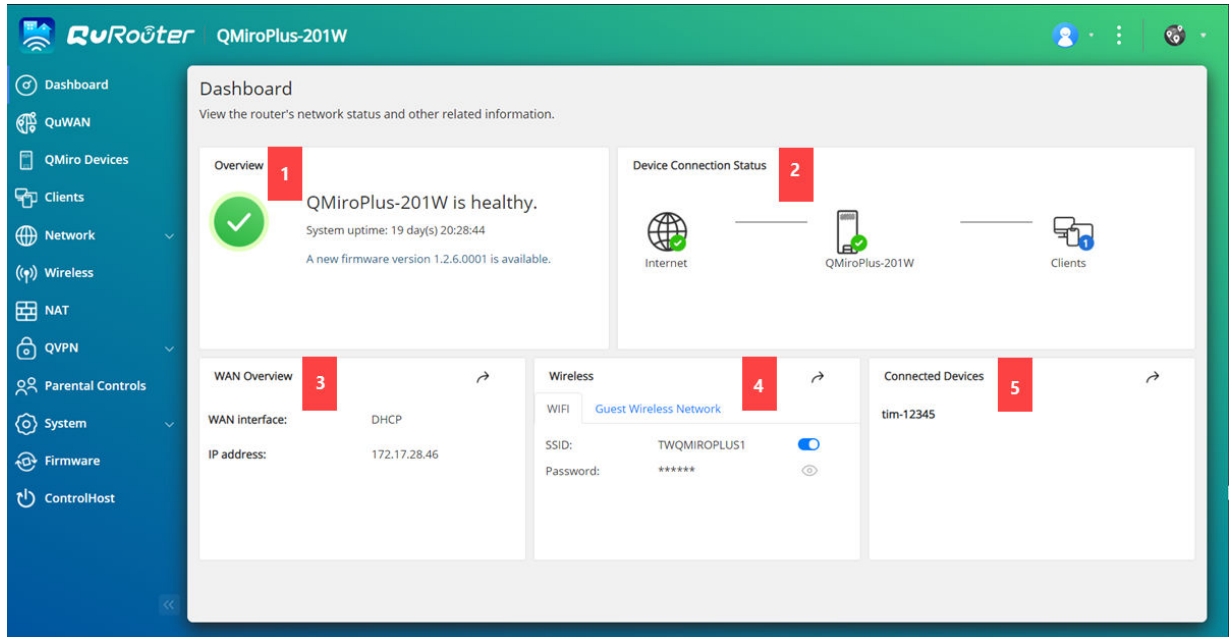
QuRouter QMiroPlus-201W

Dashboard
QuWAN
QMiro Devices
Clients
Network
Wireless
NAT
QVPN
Parental Controls
System
Firmware
ControlHost

Dashboard
View the router's network status and other related information.

Overview 1
QMiroPlus-201W is healthy.
System uptime: 19 day(s) 20:28:44
A new firmware version 1.2.6.0001 is available.

Device Connection Status 2
Internet
QMiroPlus-201W
Clients
1

WAN Overview 3
WAN interface: DHCP
IP address: 172.17.28.46

Wireless 4
WIFI Guest Wireless Network
SSID: TWQMIROPLUS1
Password: ******

Connected Devices 5
tim-12345